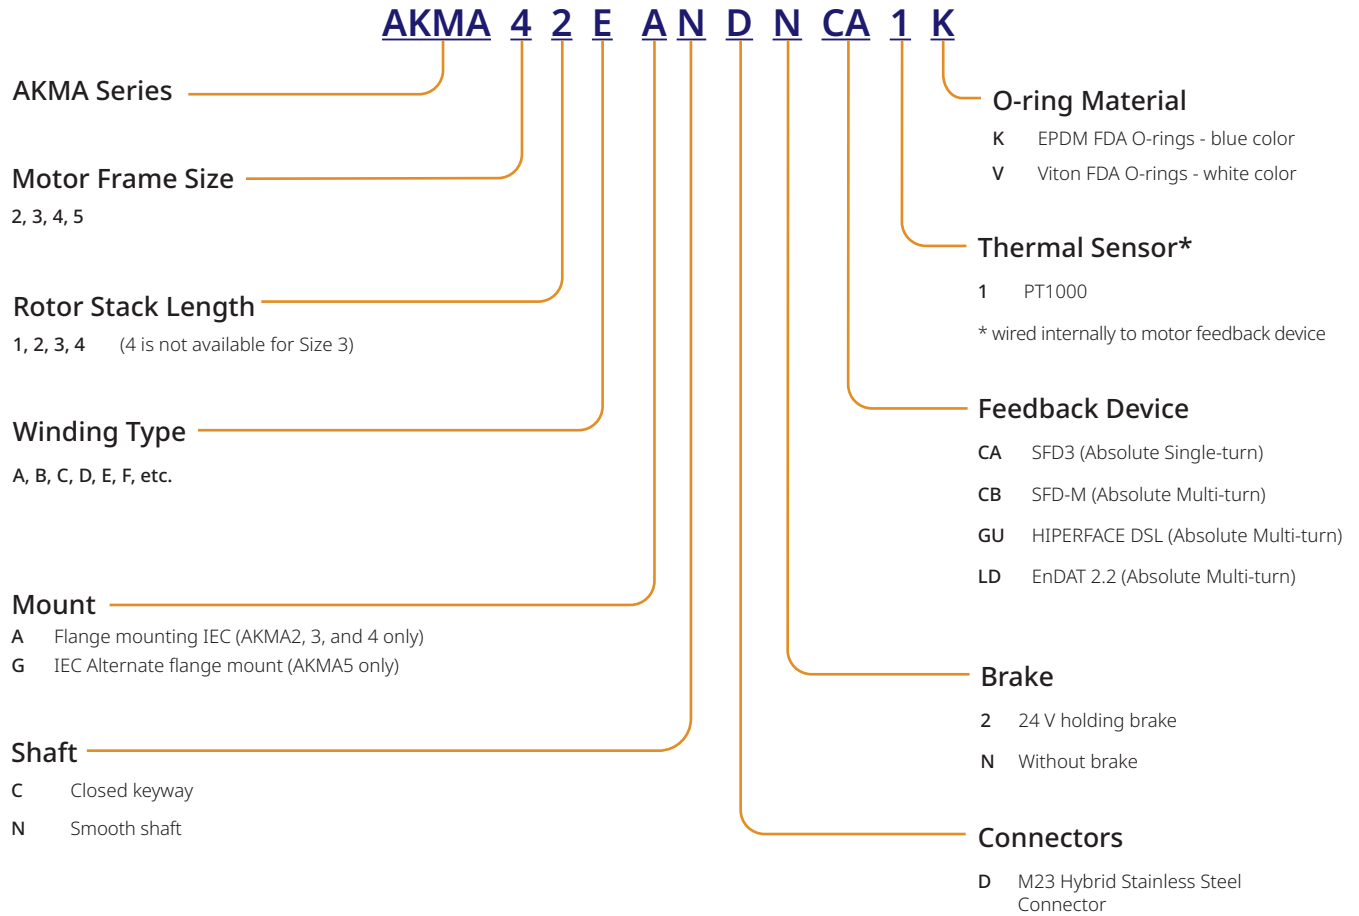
AKMA 4 2 E A N D N CA 1 K

AKMA Series

Motor Frame Size
2, 3, 4, 5

Rotor Stack Length
1, 2, 3, 4 (4 is not available for Size 3)

Winding Type
A, B, C, D, E, F, etc.

Mount
A Flange mounting IEC (AKMA2, 3, and 4 only)
G IEC Alternate flange mount (AKMA5 only)

Shaft
C Closed keyway
N Smooth shaft

O-ring Material
K EPDM FDA O-rings - blue color
V Viton FDA O-rings - white color

Thermal Sensor*
1 PT1000
* wired internally to motor feedback device

Feedback Device
CA SFD3 (Absolute Single-turn)
CB SFD-M (Absolute Multi-turn)
GU HIPERFACE DSL (Absolute Multi-turn)
LD EnDAT 2.2 (Absolute Multi-turn)

Brake
2 24 V holding brake
N Without brake

Connectors
D M23 Hybrid Stainless Steel Connector